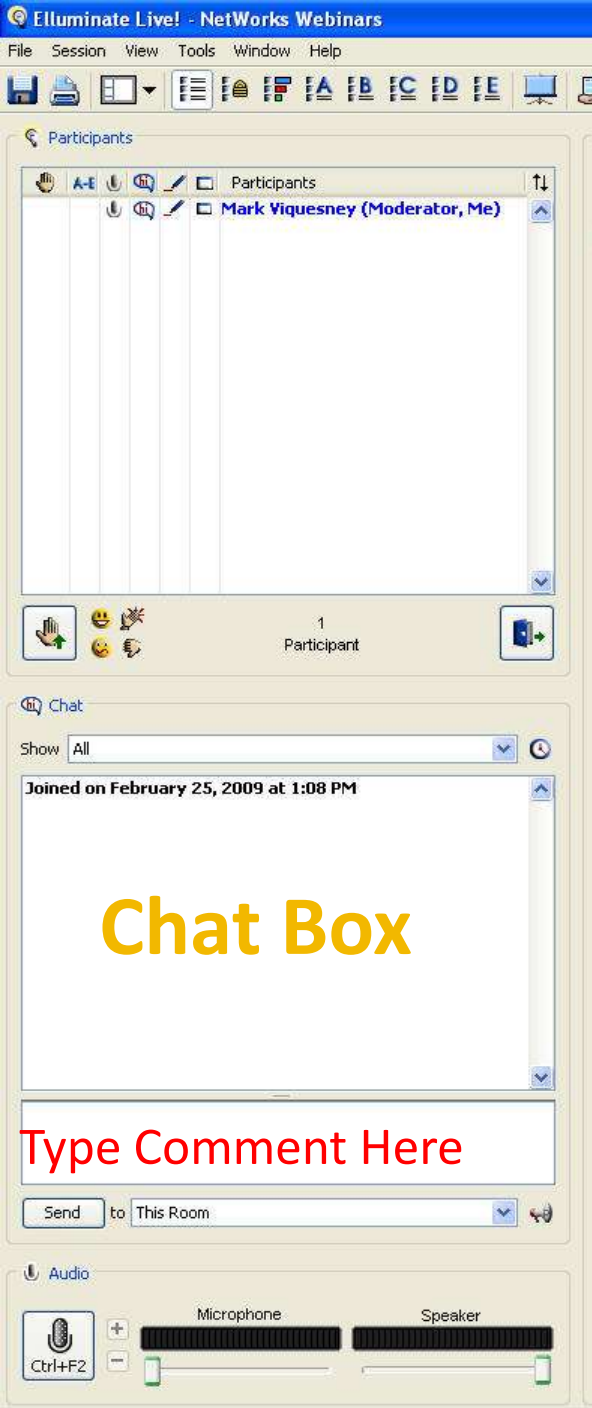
Elluminate Live! - NetWorks Webinars

File Session View Tools Window Help

A B C D E

Participants

A-E Participants

Mark Viquesney (Moderator, Me)

1
Participant

Chat

Show All

Joined on February 25, 2009 at 1:08 PM

Chat Box

Type Comment Here

Send to This Room

Audio

Microphone

Speaker

Ctrl+F2